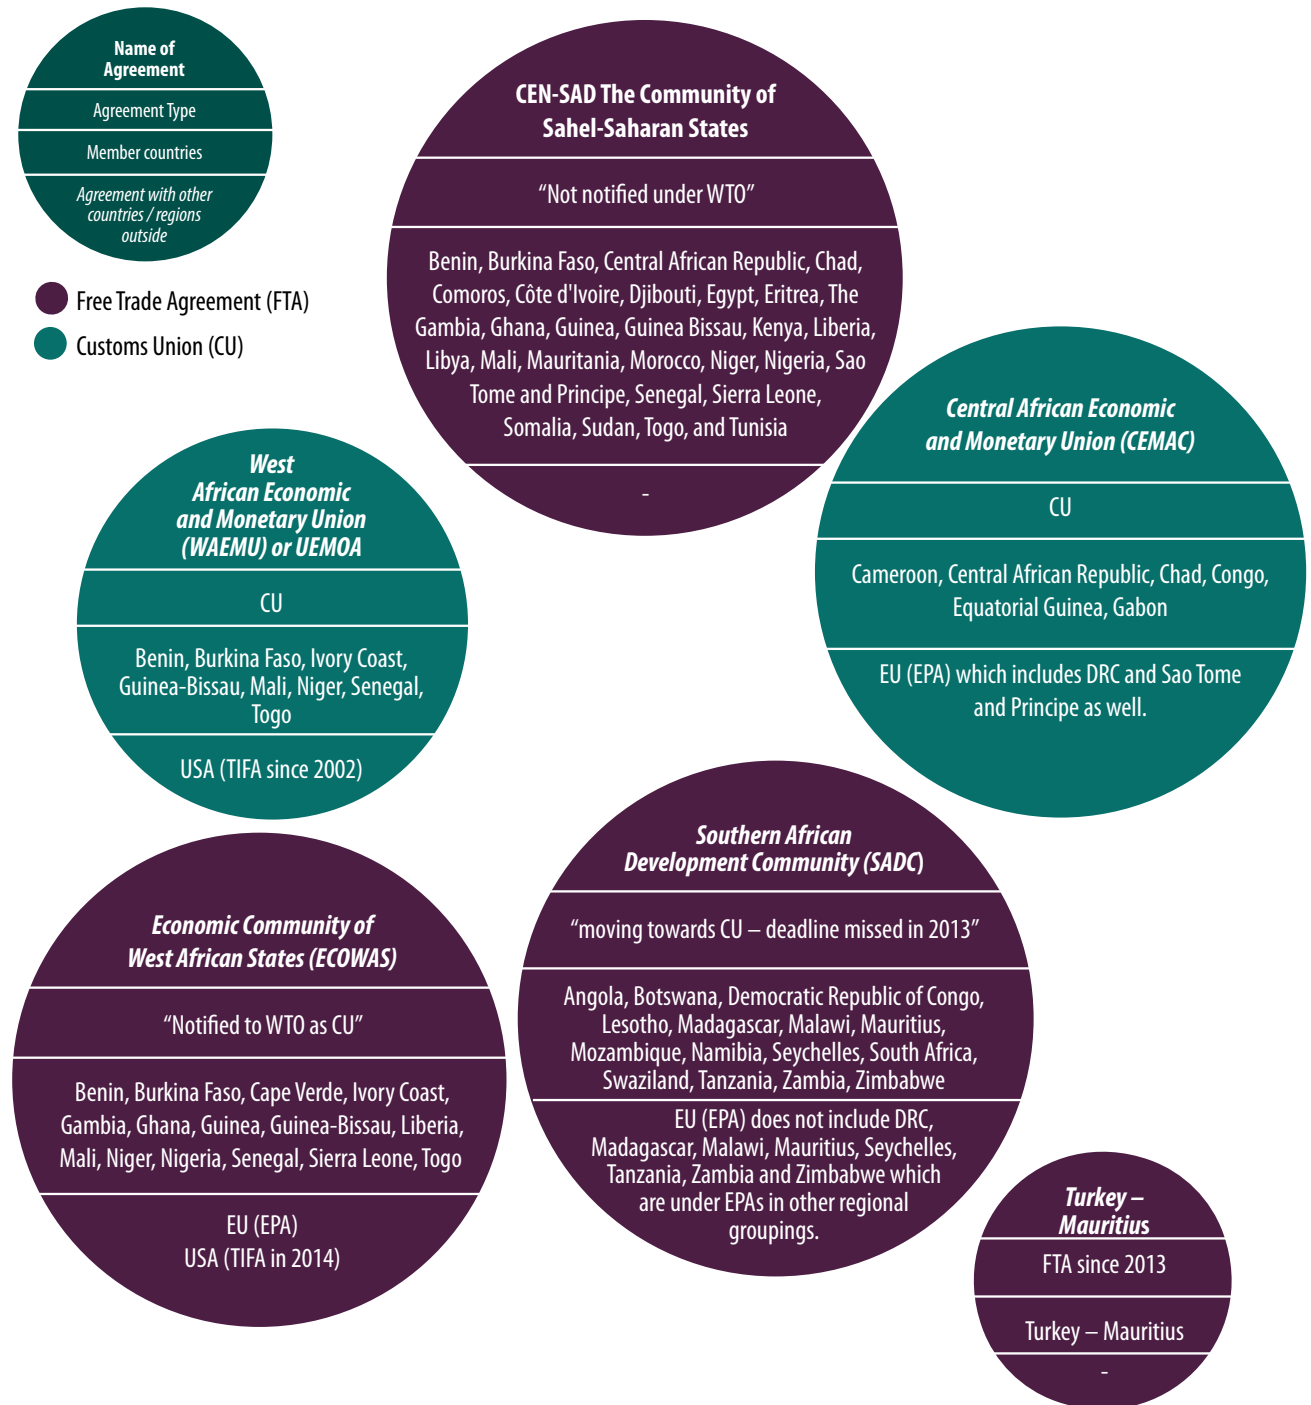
Name of Agreement

Agreement Type

Member countries

Agreement with other countries / regions outside

Free Trade Agreement (FTA)
Customs Union (CU)

CEN-SAD The Community of Sahel-Saharan States

"Not notified under WTO"

Benin, Burkina Faso, Central African Republic, Chad, Comoros, Côte d'Ivoire, Djibouti, Egypt, Eritrea, The Gambia, Ghana, Guinea, Guinea Bissau, Kenya, Liberia, Libya, Mali, Mauritania, Morocco, Niger, Nigeria, Sao Tome and Principe, Senegal, Sierra Leone, Somalia, Sudan, Togo, and Tunisia

-

West African Economic and Monetary Union (WAEMU) or UEMOA

CU

Benin, Burkina Faso, Ivory Coast, Guinea-Bissau, Mali, Niger, Senegal, Togo

USA (TIFA since 2002)

Central African Economic and Monetary Union (CEMAC)

CU

Cameroon, Central African Republic, Chad, Congo, Equatorial Guinea, Gabon

EU (EPA) which includes DRC and Sao Tome and Principe as well.

Southern African Development Community (SADC)

"moving towards CU – deadline missed in 2013"

Angola, Botswana, Democratic Republic of Congo, Lesotho, Madagascar, Malawi, Mauritius, Mozambique, Namibia, Seychelles, South Africa, Swaziland, Tanzania, Zambia, Zimbabwe

EU (EPA) does not include DRC, Madagascar, Malawi, Mauritius, Seychelles, Tanzania, Zambia and Zimbabwe which are under EPAs in other regional groupings.

Economic Community of West African States (ECOWAS)

"Notified to WTO as CU"

Benin, Burkina Faso, Cape Verde, Ivory Coast, Gambia, Ghana, Guinea, Guinea-Bissau, Liberia, Mali, Niger, Nigeria, Senegal, Sierra Leone, Togo

EU (EPA)
USA (TIFA in 2014)

Turkey – Mauritius

FTA since 2013

Turkey – Mauritius

-